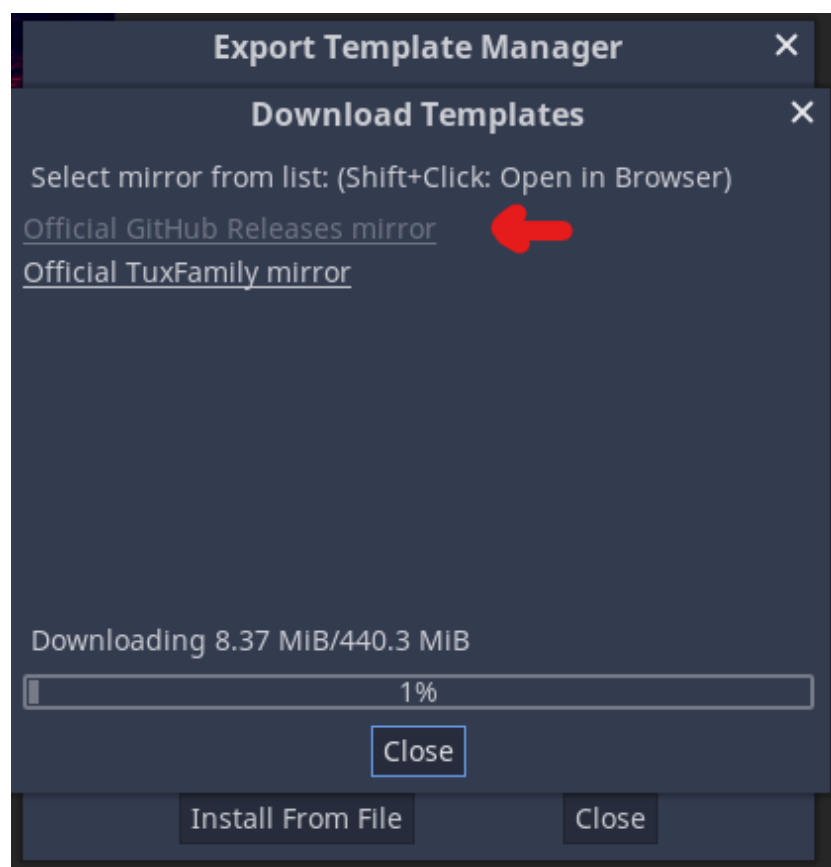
Export Template Manager
Download Templates
Select mirror from list: (Shift+Click: Open in Browser)
Official GitHub Releases mirror
Official TuxFamily mirror
Downloading 8.37 MiB/440.3 MiB
1%
Close
Install From File
Close